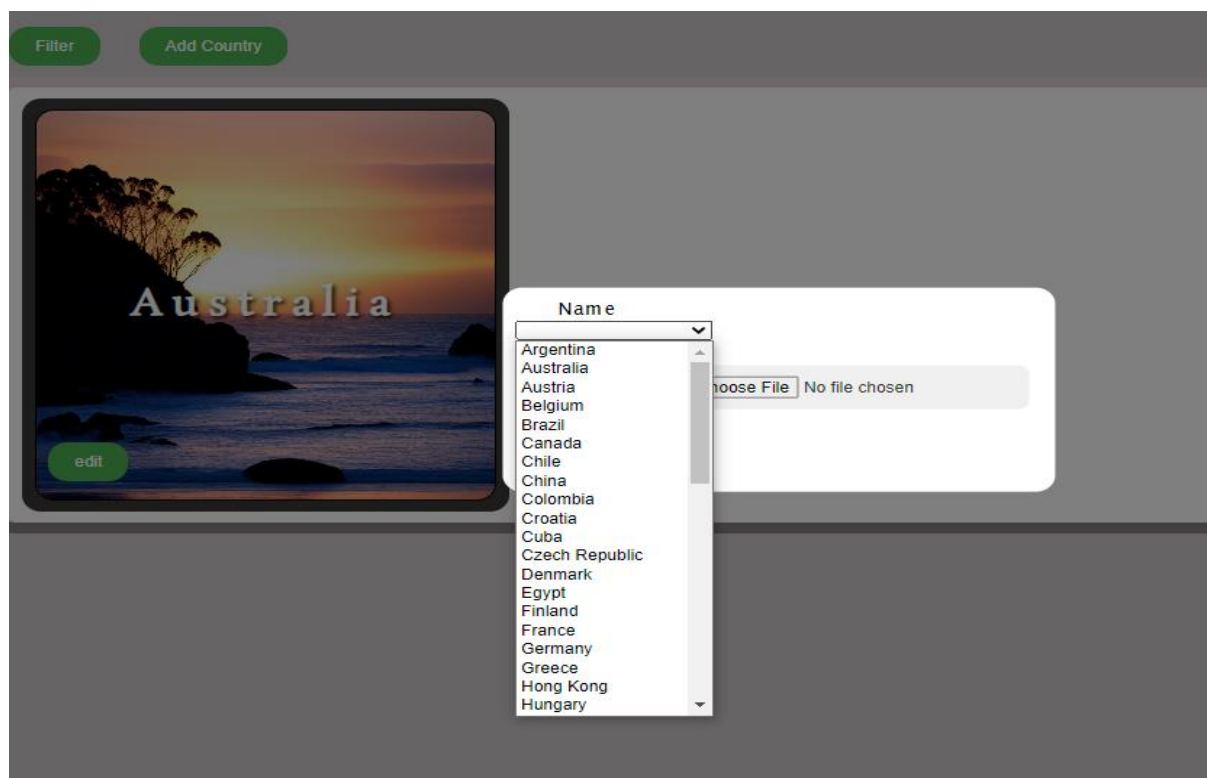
Filter

Add Country

Australia

edit

Name

Argentina
Australia
Austria
Belgium
Brazil
Canada
Chile
China
Colombia
Croatia
Cuba
Czech Republic
Denmark
Egypt
Finland
France
Germany
Greece
Hong Kong
Hungary

hoose File No file chosen